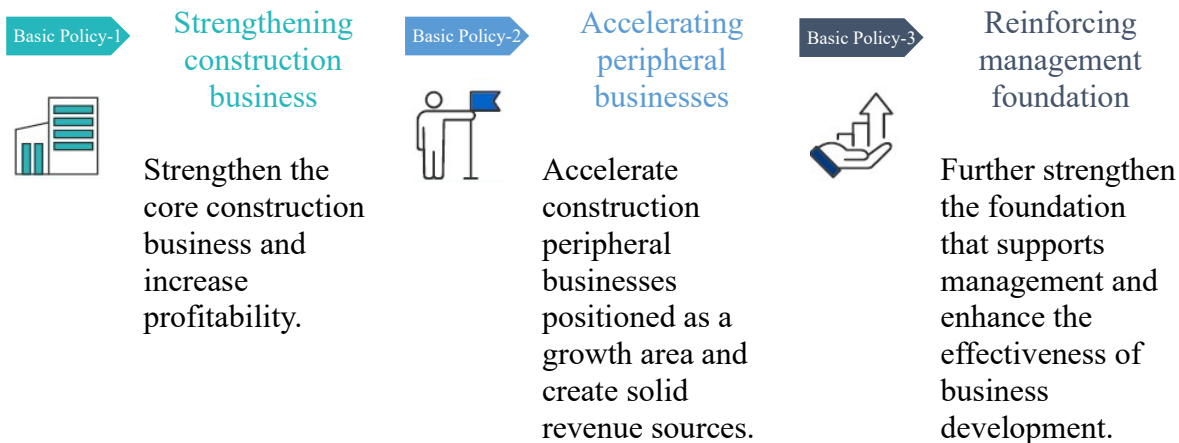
Basic Policy-1

Strengthening construction business

Strengthen the core construction business and increase profitability.

Basic Policy-2

Accelerating peripheral businesses

Accelerate construction peripheral businesses positioned as a growth area and create solid revenue sources.

Basic Policy-3

Reinforcing management foundation

Further strengthen the foundation that supports management and enhance the effectiveness of business development.